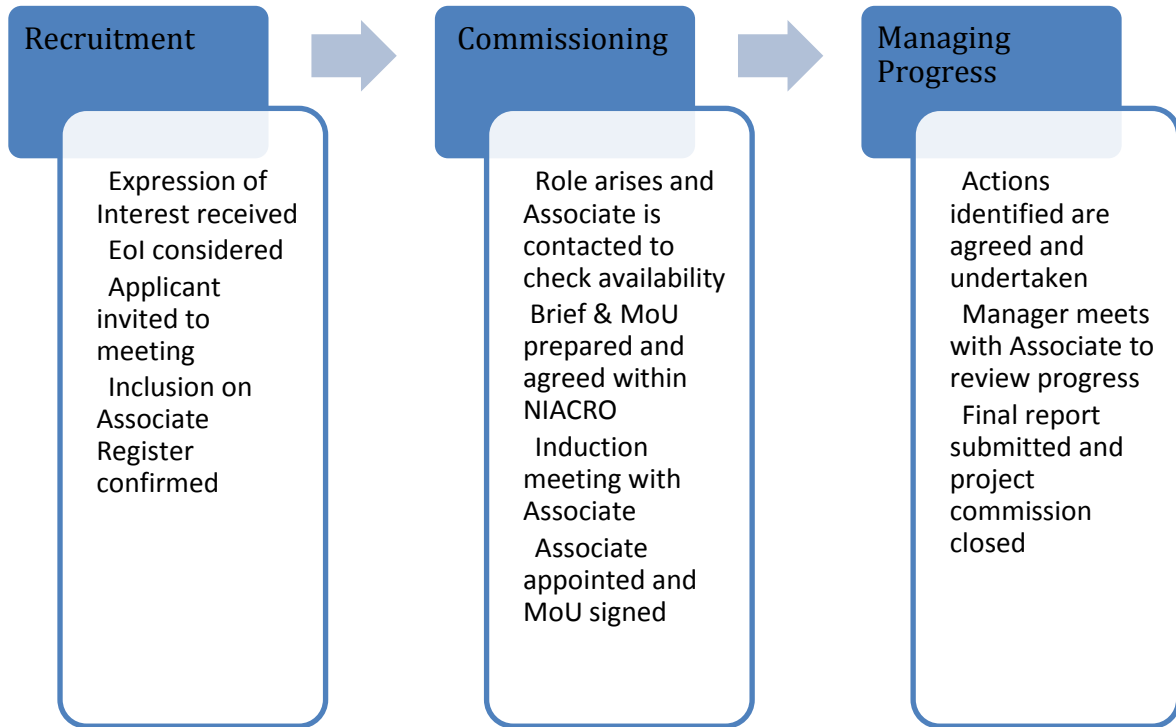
Recruitment

Expression of Interest received

EoI considered

Applicant invited to meeting

Inclusion on Associate Register confirmed

Commissioning

Role arises and Associate is contacted to check availability

Brief & MoU prepared and agreed within NIACRO

Induction meeting with Associate

Associate appointed and MoU signed

Managing Progress

Actions identified are agreed and undertaken

Manager meets with Associate to review progress

Final report submitted and project commission closed